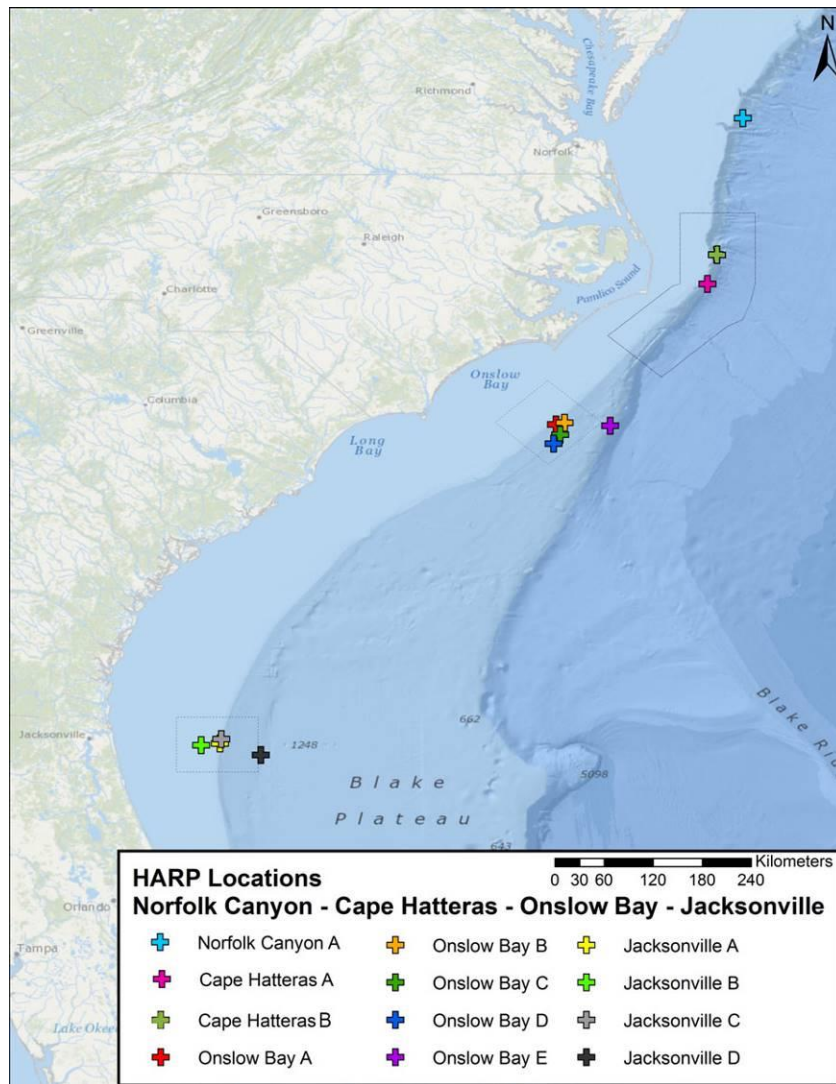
N

Richmond

Chesapeake Bay

Norfolk

Greensboro

Raleigh

Pamlico Sound

Charlotte

Greenville

Onslow Bay

Columbia

Long Bay

Blake Ri

Jacksonville

662

1248

Blake Plateau

5098

543

Orlando

Tampa

Lake Okee

HARP Locations
Norfolk Canyon - Cape Hatteras - Onslow Bay - Jacksonville

Kilometers
0 30 60 120 180 240

Norfolk Canyon A
Cape Hatteras A
Cape Hatteras B
Onslow Bay A
Onslow Bay B
Onslow Bay C
Onslow Bay D
Onslow Bay E
Jacksonville A
Jacksonville B
Jacksonville C
Jacksonville D